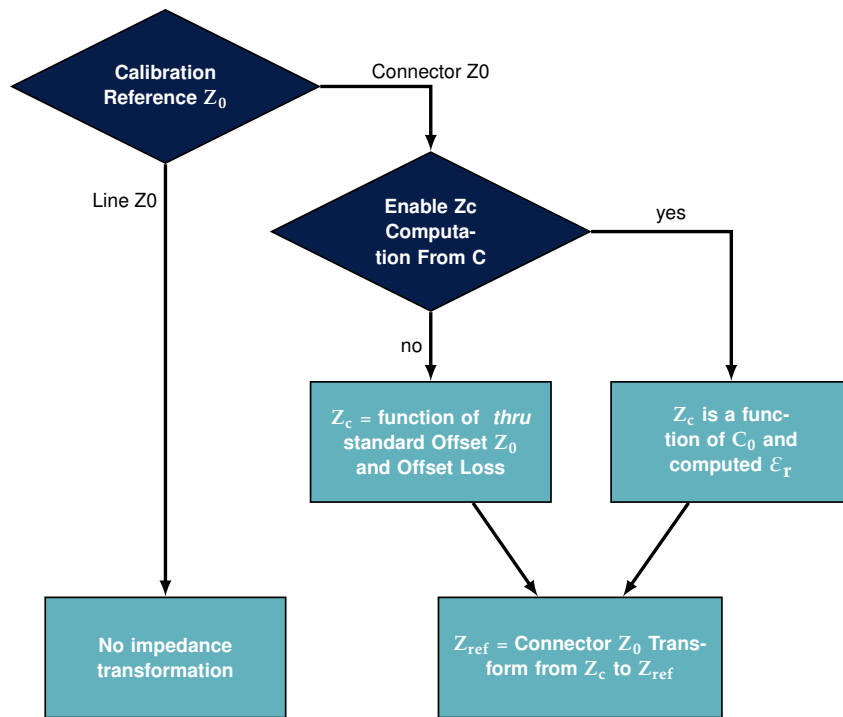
Calibration Reference $Z_0$

Connector Z0

Line Z0

Enable Zc Computation From C

yes

no

$Z_c$ = function of *thru* standard Offset $Z_0$ and Offset Loss

$Z_c$ is a function of $C_0$ and computed $\varepsilon_r$

No impedance transformation

$Z_{ref}$ = Connector $Z_0$ Transform from $Z_c$ to $Z_{ref}$